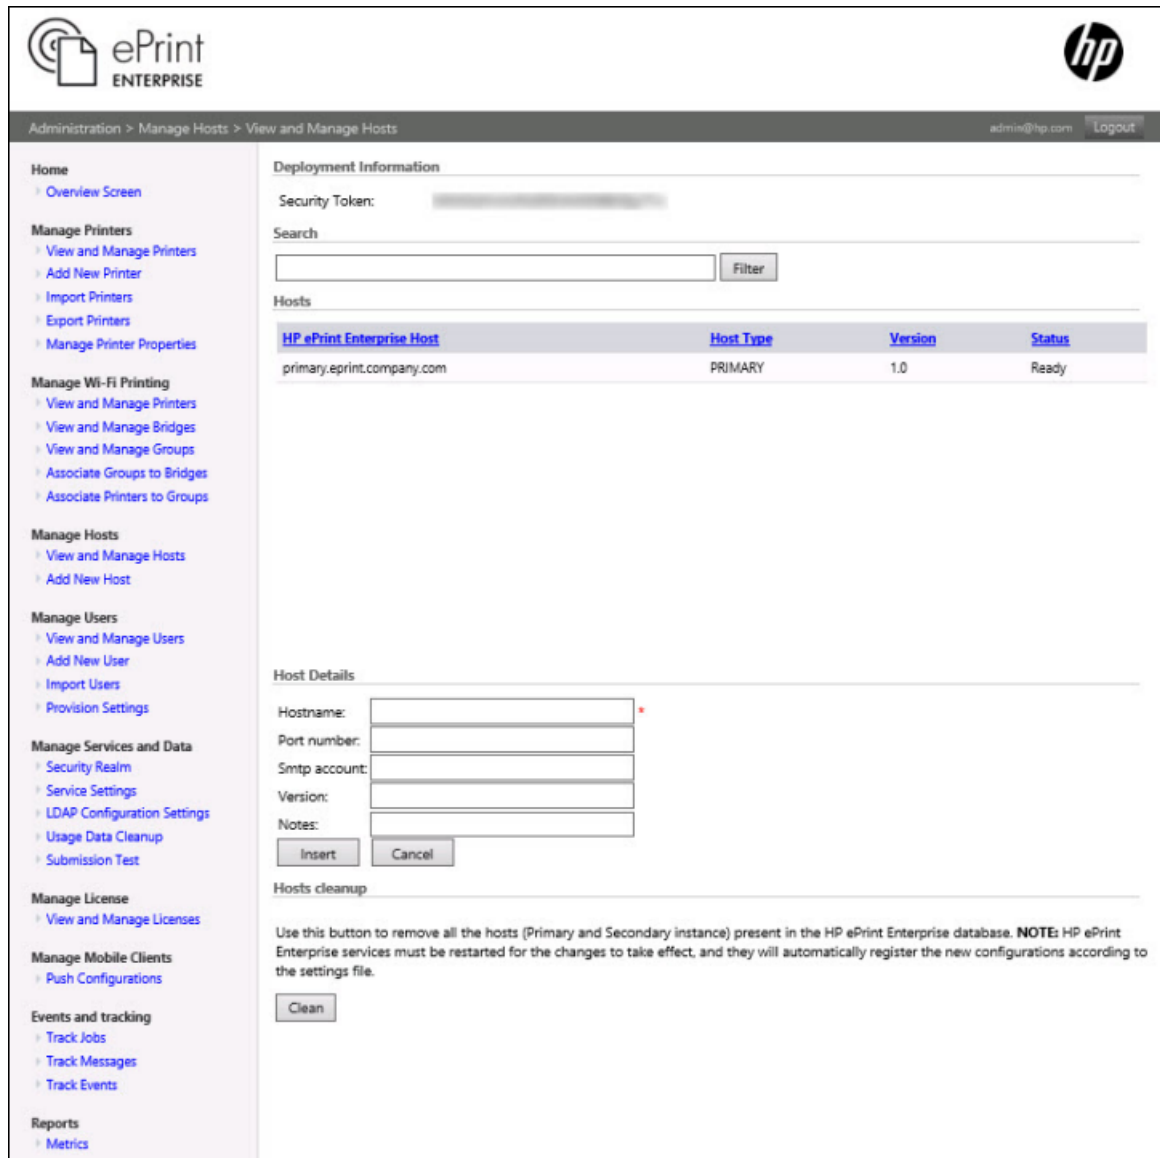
ePrint
ENTERPRISE

hp

Administration > Manage Hosts > View and Manage Hosts

admin@hp.com Logout

Home
Overview Screen

Manage Printers
View and Manage Printers
Add New Printer
Import Printers
Export Printers
Manage Printer Properties

Manage Wi-Fi Printing
View and Manage Printers
View and Manage Bridges
View and Manage Groups
Associate Groups to Bridges
Associate Printers to Groups

Manage Hosts
View and Manage Hosts
Add New Host

Manage Users
View and Manage Users
Add New User
Import Users
Provision Settings

Manage Services and Data
Security Realm
Service Settings
LDAP Configuration Settings
Usage Data Cleanup
Submission Test

Manage License
View and Manage Licenses

Manage Mobile Clients
Push Configurations

Events and tracking
Track Jobs
Track Messages
Track Events

Reports
Metrics

Deployment Information

Security Token: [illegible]

Search

Filter

Hosts

| HP ePrint Enterprise Host | Host Type | Version | Status |
|---|---|---|---|
| primary.eprint.company.com | PRIMARY | 1.0 | Ready |

Host Details

Hostname: *
Port number:
Smtp account:
Version:
Notes:

Insert Cancel

Hosts cleanup

Use this button to remove all the hosts (Primary and Secondary instance) present in the HP ePrint Enterprise database. NOTE: HP ePrint Enterprise services must be restarted for the changes to take effect, and they will automatically register the new configurations according to the settings file.

Clean